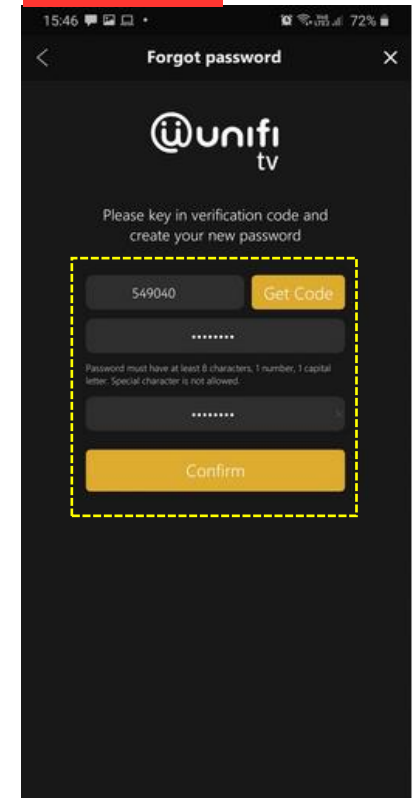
15:46 • 72%

<

Forgot password

×

unifi tv

Please key in verification code and create your new password

549040

Get Code

••••••••

Password must have at least 8 characters, 1 number, 1 capital letter. Special character is not allowed.

••••••••

Confirm